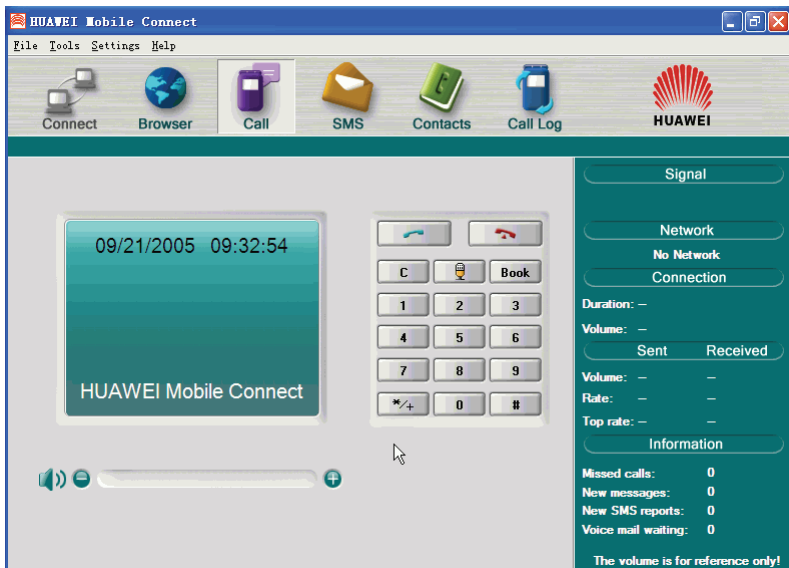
HUAWEI Mobile Connect

File Tools Settings Help

Connect Browser Call SMS Contacts Call Log HUAWEI

09/21/2005 09:32:54

HUAWEI Mobile Connect

C Book

1 2 3

4 5 6

7 8 9

*/+ 0 #

Signal

Network

No Network

Connection

Duration: –

Volume: –

Sent Received

Volume: – –

Rate: – –

Top rate: – –

Information

Missed calls: 0

New messages: 0

New SMS reports: 0

Voice mail waiting: 0

The volume is for reference only!